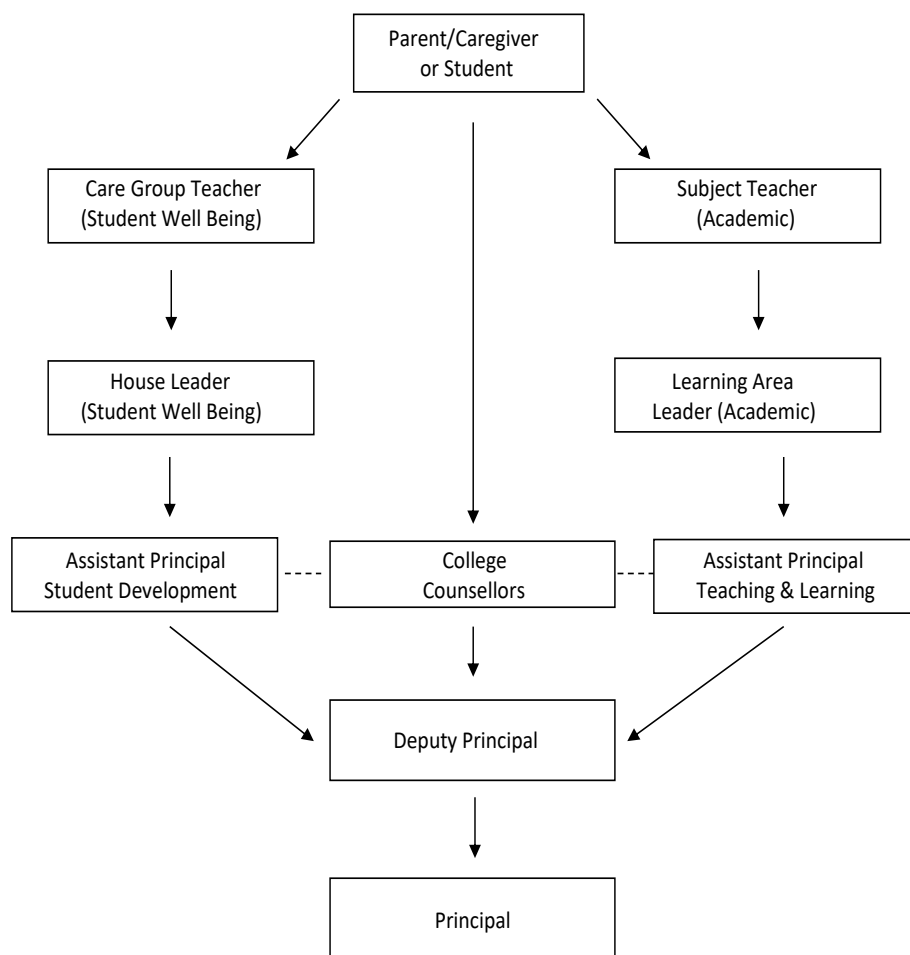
Parent/Caregiver or Student

Care Group Teacher (Student Well Being)

Subject Teacher (Academic)

House Leader (Student Well Being)

Learning Area Leader (Academic)

Assistant Principal Student Development

College Counsellors

Assistant Principal Teaching & Learning

Deputy Principal

Principal